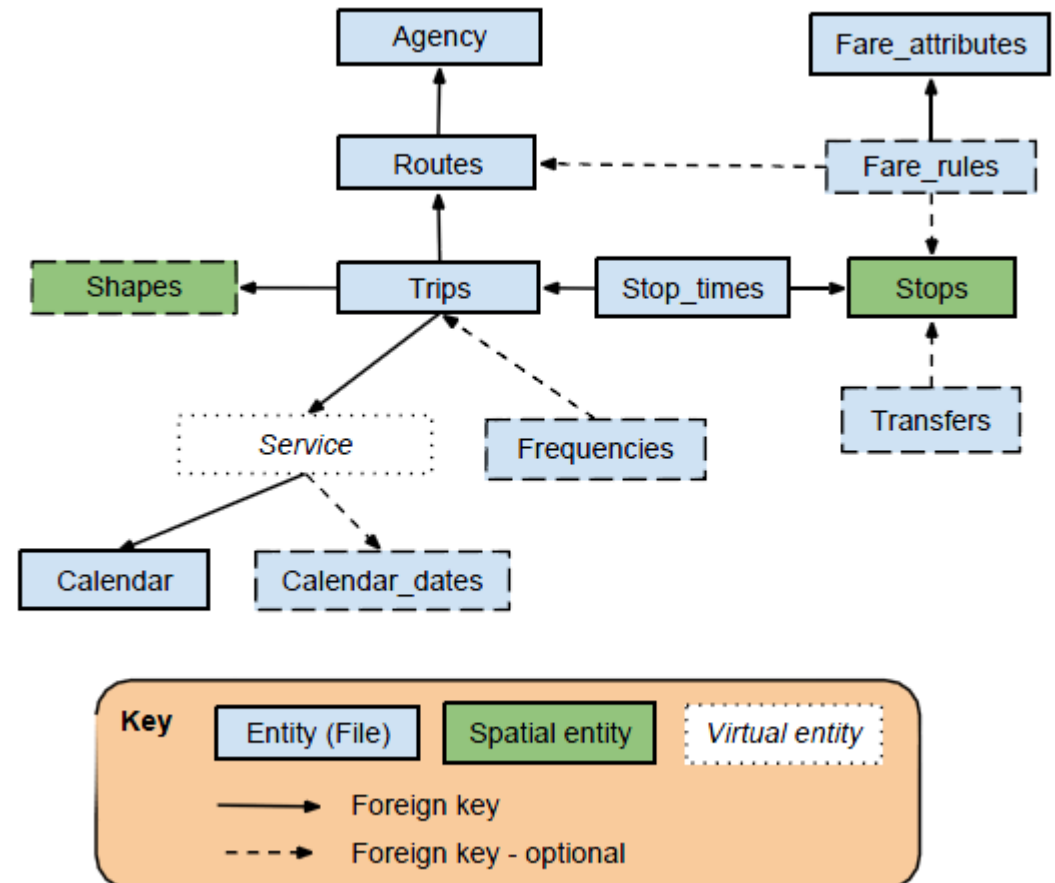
Agency

Fare_attributes

Routes

Fare_rules

Shapes

Trips

Stop_times

Stops

Service

Frequencies

Transfers

Calendar

Calendar_dates

Key

Entity (File)

Spatial entity

Virtual entity

Foreign key

Foreign key - optional